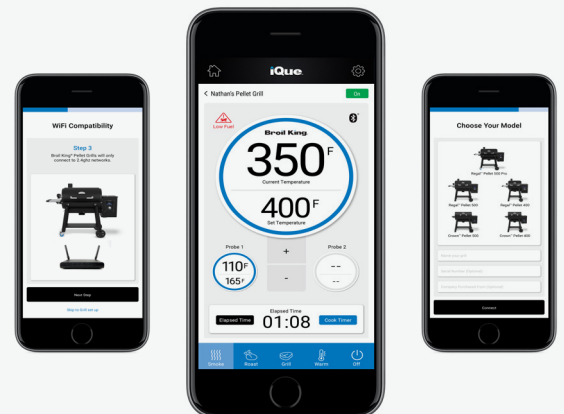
WiFi Compatibility

Step 3

Broil King® Pellet Grills will only connect to 2.4ghz networks.

Next Step

Skip to Grill set up

iQue

< Nathan's Pellet Grill

On

Low Fuel

Broil King

350 F

Current Temperature

400 F

Set Temperature

Probe 1

110 F

165 F

+

-

Probe 2

--

--

Elapsed Time

Elapsed Time

01:08

Cook Timer

Smoke

Roast

Grill

Warm

Off

Choose Your Model

Regal™ Pellet 500 Pro

Regal™ Pellet 500

Regal™ Pellet 400

Crown™ Pellet 500

Crown™ Pellet 400

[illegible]

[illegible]

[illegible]

Connect